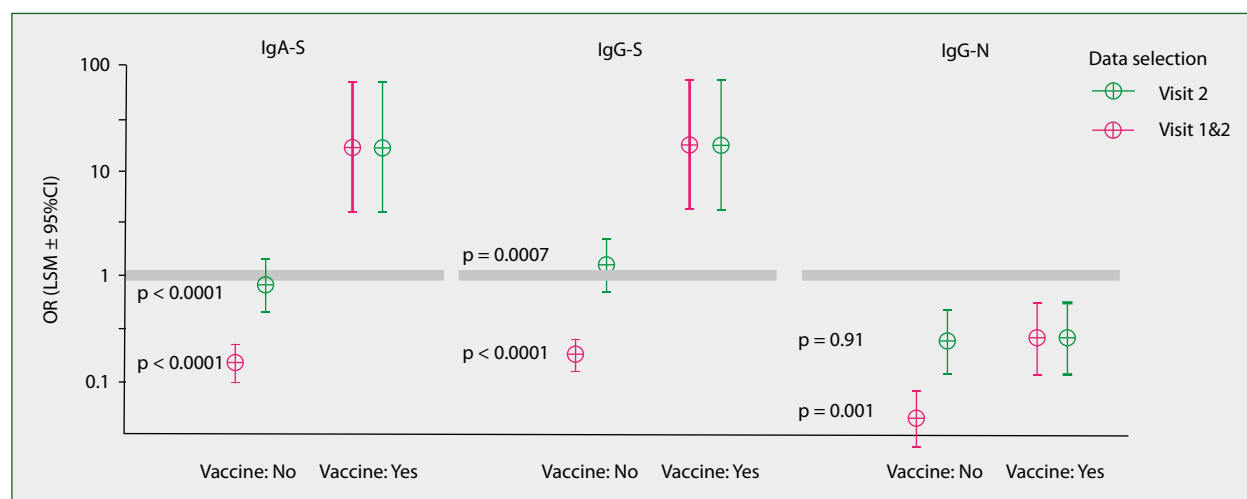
IgA-S

IgG-S

IgG-N

Data selection

Visit 2

Visit 1&2

100

10

1

0.1

OR (LSM ± 95%CI)

p < 0.0001

p < 0.0001

p = 0.0007

p < 0.0001

p = 0.91

p = 0.001

Vaccine: No

Vaccine: Yes

Vaccine: No

Vaccine: Yes

Vaccine: No

Vaccine: Yes